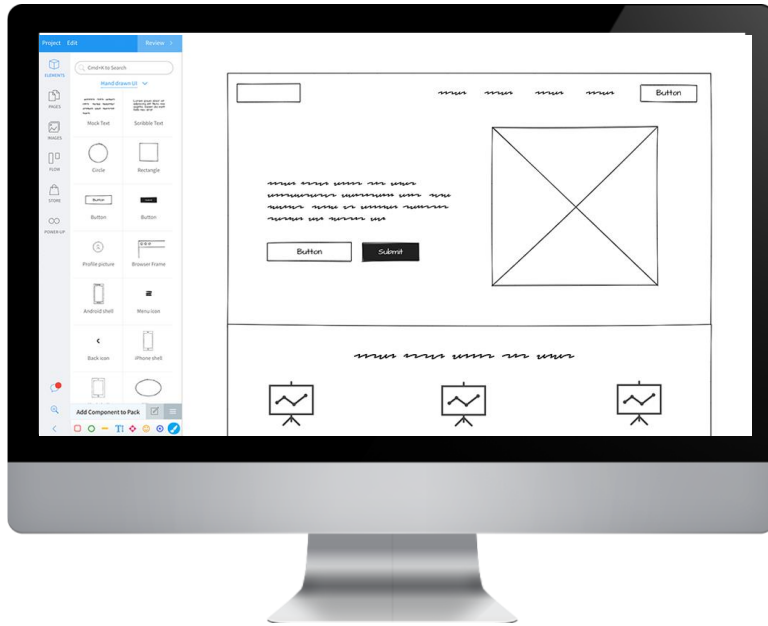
Project Edit

Review

ELEMENTS

PAGES

IMAGES

FLOW

STORE

POWER-UP

Cmd+K to Search

Hand drawn UI

Mock Text

Scribble Text

Circle

Rectangle

Button

Button

Button

Profile picture

Browser Frame

Android shell

Menu icon

Back icon

iPhone shell

Add Component to Pack

Button

Button

Submit